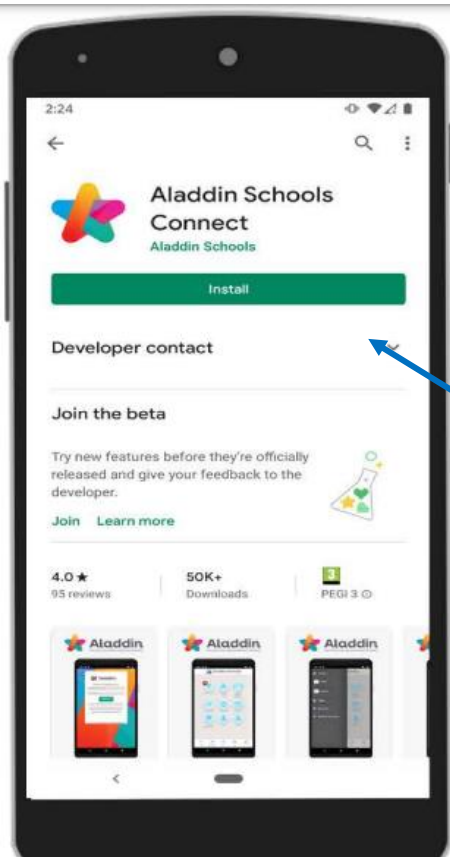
2:24

Aladdin Schools Connect
Aladdin Schools

Install

Developer contact

Join the beta

Try new features before they're officially released and give your feedback to the developer.

Join Learn more

4.0 ★
95 reviews

50K+
Downloads

3
PEGI 3 ⓘ

Aladdin

Aladdin

Aladdin